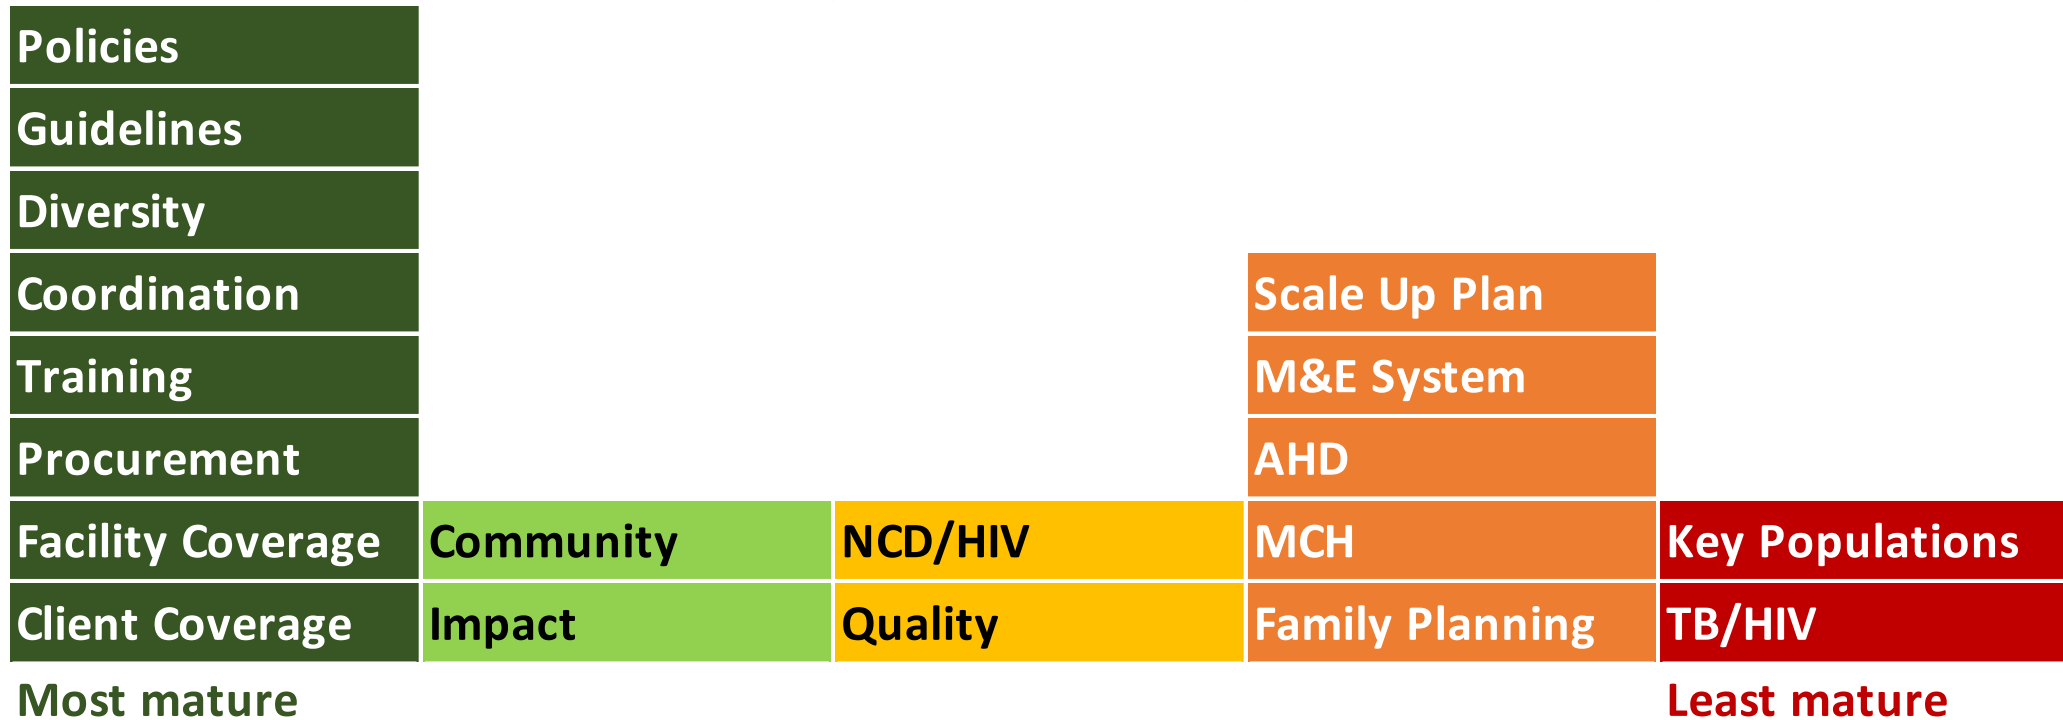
Policies
Guidelines
Diversity
Coordination
Training
Procurement
Facility Coverage
Client Coverage

Community
Impact

NCD/HIV
Quality

Scale Up Plan
M&E System
AHD
MCH
Family Planning

Key Populations
TB/HIV

Most mature

Least mature